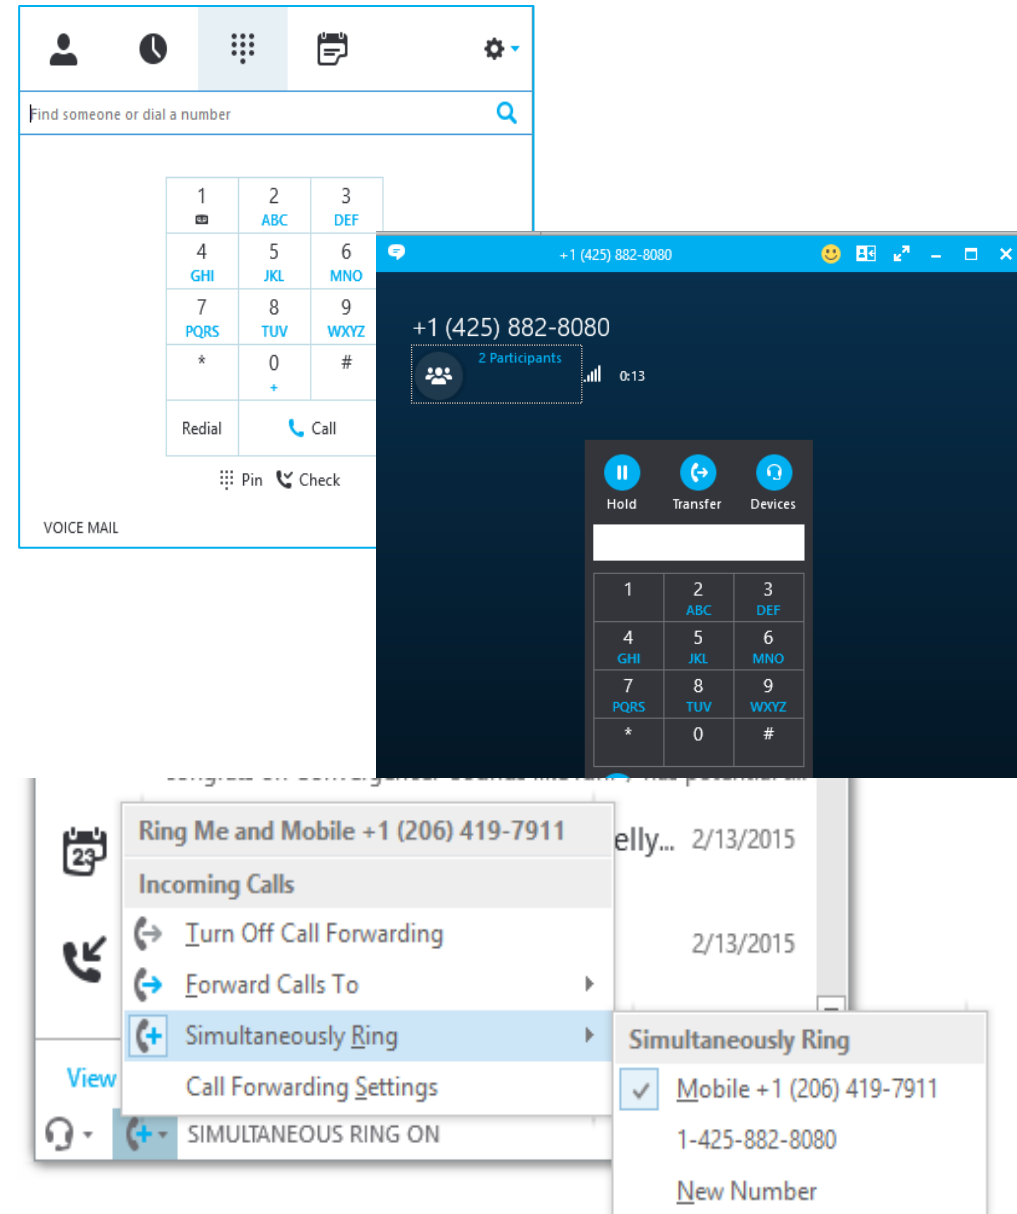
Find someone or dial a number

| 1 | 2 ABC | 3 DEF |
|---|---|---|
| 4 GHI | 5 JKL | 6 MNO |
| 7 PQRS | 8 TUV | 9 WXYZ |
| * | 0 + | # |

Redial
Call
Pin
Check
VOICE MAIL

+1 (425) 882-8080

+1 (425) 882-8080
2 Participants
0:13

Hold
Transfer
Devices

| 1 | 2 ABC | 3 DEF |
|---|---|---|
| 4 GHI | 5 JKL | 6 MNO |
| 7 PQRS | 8 TUV | 9 WXYZ |
| * | 0 | # |

Ring Me and Mobile +1 (206) 419-7911
elly... 2/13/2015
Incoming Calls
Turn Off Call Forwarding
2/13/2015
Forward Calls To
Simultaneously Ring
Call Forwarding Settings
View
SIMULTANEOUS RING ON

Simultaneously Ring
Mobile +1 (206) 419-7911
1-425-882-8080
New Number